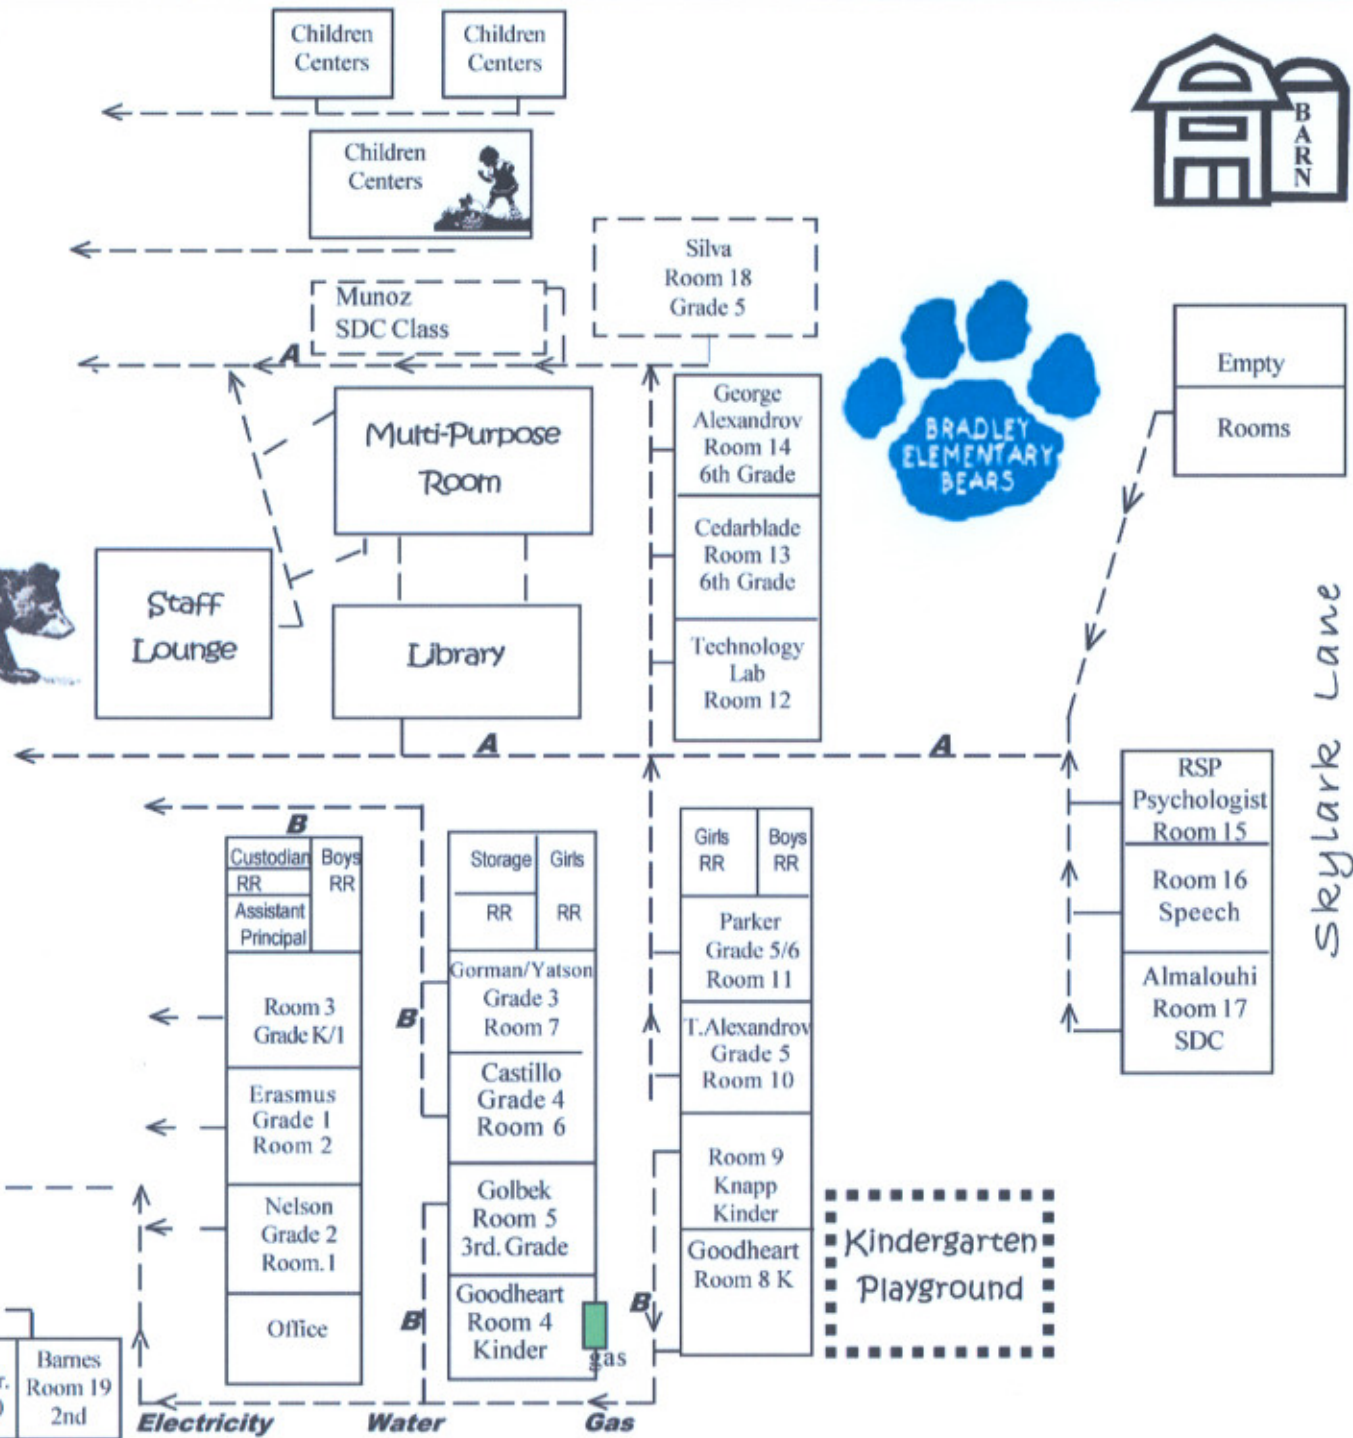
Children Centers

Children Centers

Children Centers

BARN

Silva
Room 18
Grade 5

Munoz
SDC Class

A

Multi-Purpose Room

George Alexandrov
Room 14
6th Grade

BRADLEY ELEMENTARY BEARS

Empty

Rooms

Cedarblade
Room 13
6th Grade

Staff Lounge

Library

Technology Lab
Room 12

Skylark Lane

A

A

RSP
Psychologist
Room 15

Room 16
Speech

Almalouhi
Room 17
SDC

B

Custodian RR

Boys RR

Assistant Principal

Storage

Girls

RR

RR

Girls RR

Boys RR

Parker
Grade 5/6
Room 11

Gorman/Yatson
Grade 3
Room 7

Room 3
Grade K/1

B

T.Alexandrov
Grade 5
Room 10

Castillo
Grade 4
Room 6

Erasmus
Grade 1
Room 2

Room 9
Knapp
Kinder

Golbek
Room 5
3rd. Grade

Nelson
Grade 2
Room. 1

Goodheart
Room 8 K

Kindergarten Playground

Goodheart
Room 4
Kinder

B

B

gas

Office

Barnes
Room 19
2nd

Electricity

Water

Gas